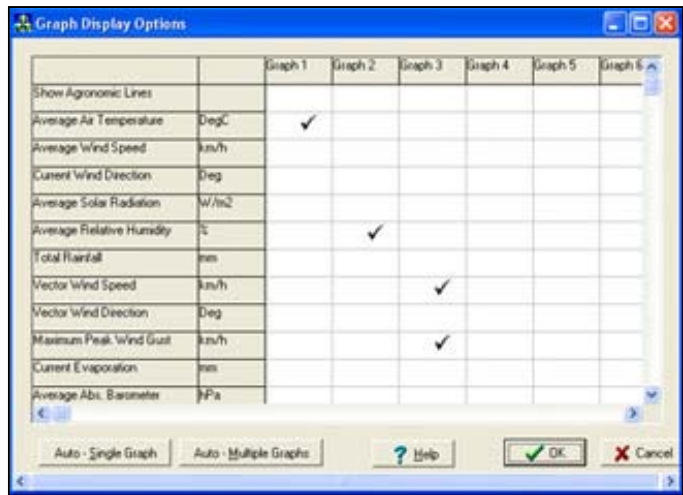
Graph Display Options

| | | Graph 1 | Graph 2 | Graph 3 | Graph 4 | Graph 5 | Graph 6 |
|---|---|---|---|---|---|---|---|
| Show Agronomic Lines | | | | | | | |
| Average Air Temperature | DegC | ✓ | | | | | |
| Average Wind Speed | km/h | | | | | | |
| Current Wind Direction | Deg | | | | | | |
| Average Solar Radiation | W/m2 | | | | | | |
| Average Relative Humidity | % | | ✓ | | | | |
| Total Rainfall | mm | | | | | | |
| Vector Wind Speed | km/h | | | ✓ | | | |
| Vector Wind Direction | Deg | | | | | | |
| Maximum Peak Wind Gust | km/h | | | ✓ | | | |
| Current Evaporation | mm | | | | | | |
| Average Abs. Barometer | hPa | | | | | | |

Auto - Single Graph

Auto - Multiple Graphs

Help

OK

Cancel